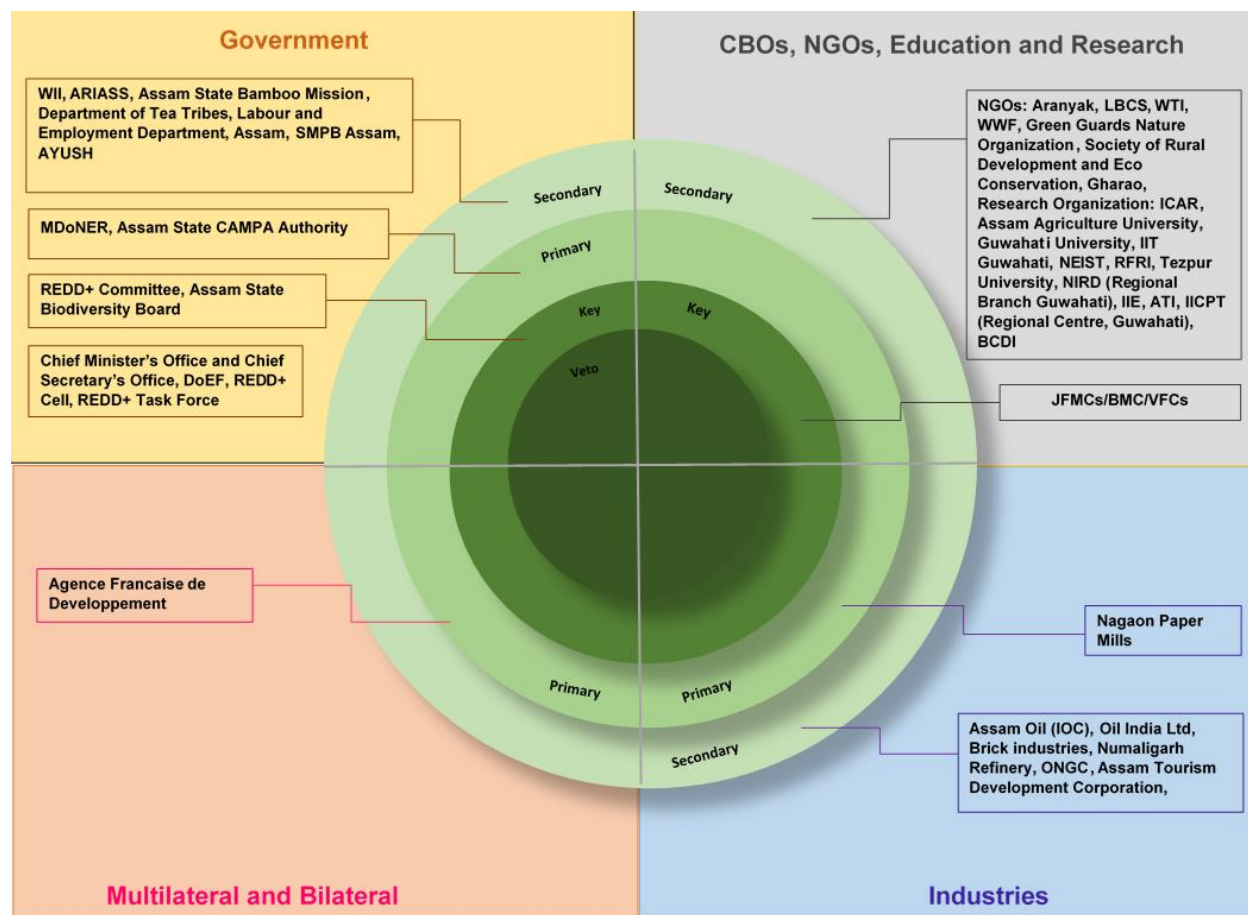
Government

CBOs, NGOs, Education and Research

WII, ARIASS, Assam State Bamboo Mission, Department of Tea Tribes, Labour and Employment Department, Assam, SMPB Assam, AYUSH

MDoNER, Assam State CAMPA Authority

REDD+ Committee, Assam State Biodiversity Board

Chief Minister's Office and Chief Secretary's Office, DoEF, REDD+ Cell, REDD+ Task Force

Secondary

Secondary

Primary

Key

Key

Veto

NGOs: Aranyak, LBCS, WTI, WWF, Green Guards Nature Organization, Society of Rural Development and Eco Conservation, Gharao, Research Organization: ICAR, Assam Agriculture University, Guwahati University, IIT Guwahati, NEIST, RFRI, Tezpur University, NIRD (Regional Branch Guwahati), IIE, ATI, IICPT (Regional Centre, Guwahati), BCDI

JFMCs/BMC/VFCs

Agence Francaise de Developpement

Nagaon Paper Mills

Primary

Primary

Secondary

Assam Oil (IOC), Oil India Ltd, Brick industries, Numaligarh Refinery, ONGC, Assam Tourism Development Corporation,

Multilateral and Bilateral

Industries